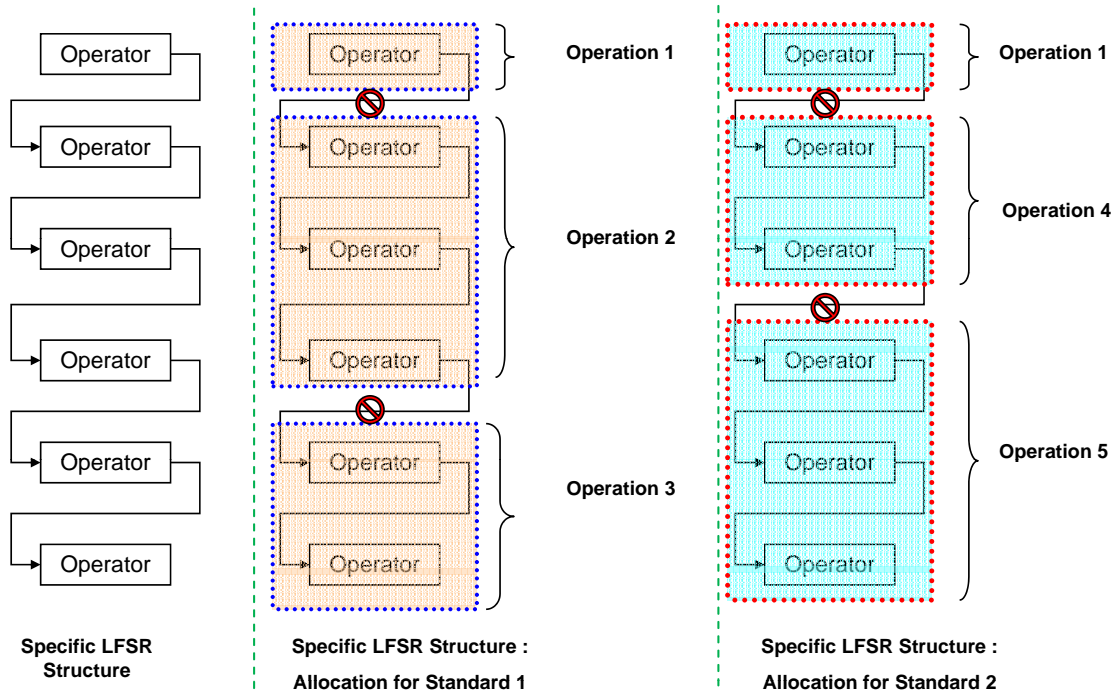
Operator

Operator

Operator

Operator

Operator

Operator

Specific LFSR Structure

Operator

Operation 1

Operator

Operator

Operator

Operation 2

Operator

Operator

Operation 3

Specific LFSR Structure : Allocation for Standard 1

Operator

Operation 1

Operator

Operator

Operation 4

Operator

Operator

Operator

Operation 5

Specific LFSR Structure : Allocation for Standard 2